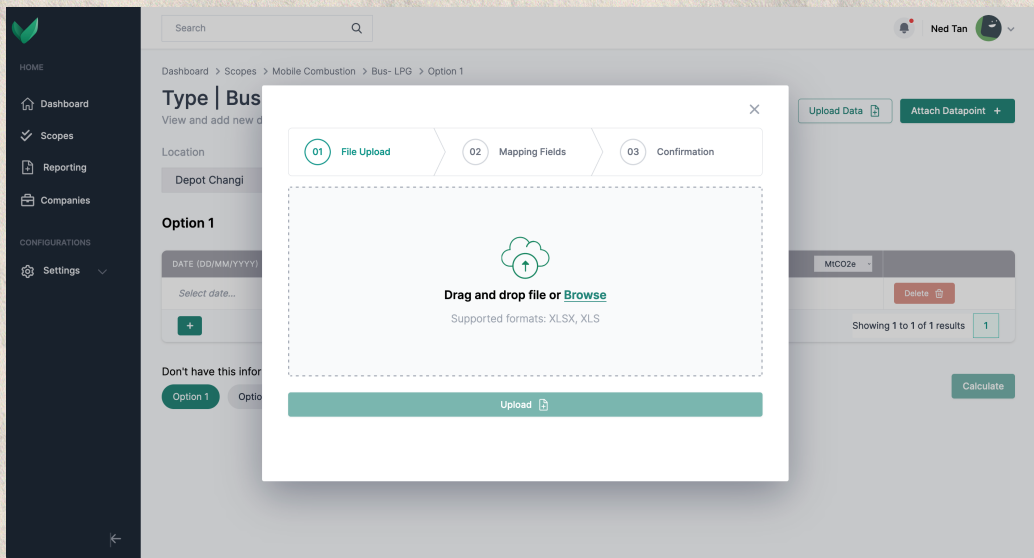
HOME

Dashboard

Scopes

Reporting

Companies

CONFIGURATIONS

Settings

Search

Ned Tan

Dashboard > Scopes > Mobile Combustion > Bus- LPG > Option 1

Type | Bus

View and add new d

Upload Data

Attach Datapoint +

Location

Depot Changi

Option 1

DATE (DD/MM/YYYY)

MtCO2e

Select date...

Delete

+

Showing 1 to 1 of 1 results

1

Don't have this infor

Option 1

Optio

Calculate

01 File Upload

02 Mapping Fields

03 Confirmation

Drag and drop file or Browse

Supported formats: XLSX, XLS

Upload